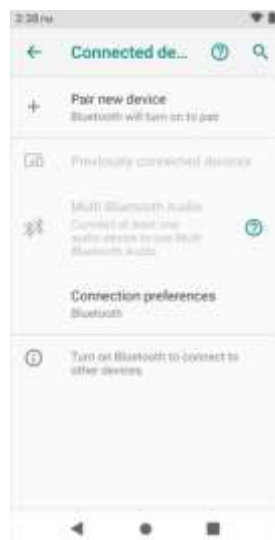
2:38 PM

Connected de...

Pair new device
Bluetooth will turn on to pair

Previously connected devices

Multi Bluetooth Audio
Connect at least one audio device to use Multi Bluetooth audio

Connection preferences
Bluetooth

Turn on Bluetooth to connect to other devices